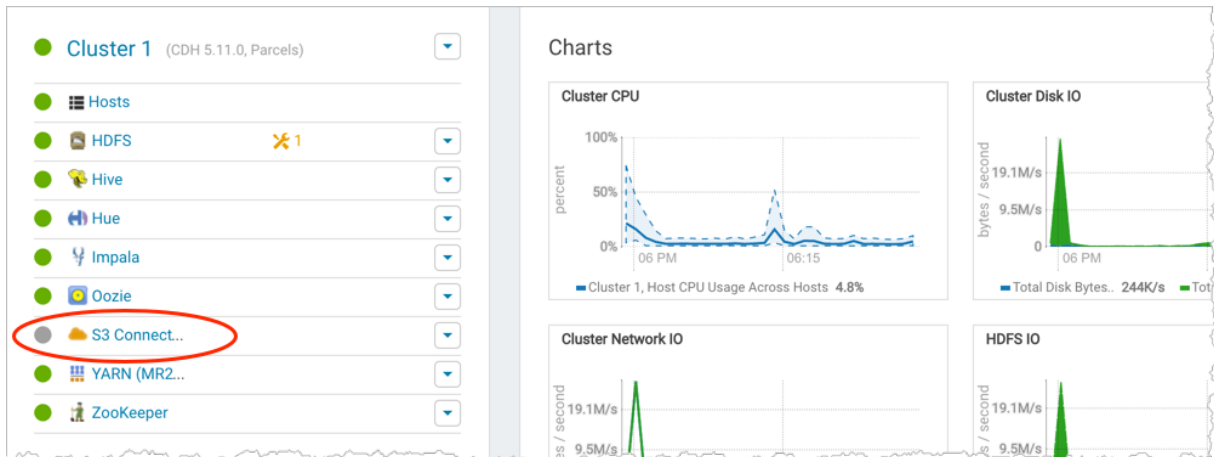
Cluster 1 (CDH 5.11.0, Parcels)

Hosts

HDFS 1

Hive

Hue

Impala

Oozie

S3 Connect...

YARN (MR2...

ZooKeeper

Charts

Cluster CPU

100%

50%

0%

percent

06 PM

06:15

Cluster 1, Host CPU Usage Across Hosts 4.8%

Cluster Disk IO

19.1M/s

9.5M/s

0

bytes / second

06 PM

Total Disk Bytes.. 244K/s Tot

Cluster Network IO

19.1M/s

9.5M/s

es / second

HDFS IO

19.1M/s

9.5M/s

bytes / second